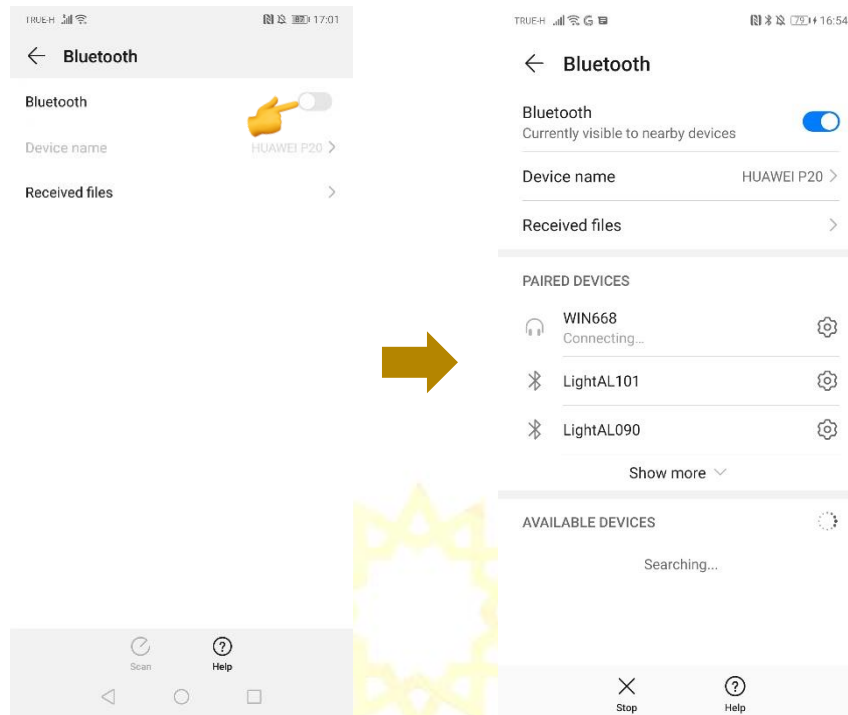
TRUE-H 17:01

Bluetooth

Bluetooth

Device name HUAWEI P20

Received files

Scan

Help

TRUE-H 79 16:54

Bluetooth

Bluetooth
Currently visible to nearby devices

Device name HUAWEI P20

Received files

PAIRED DEVICES

WIN668
Connecting...

LightAL101

LightAL090

Show more

AVAILABLE DEVICES

Searching...

Stop

Help